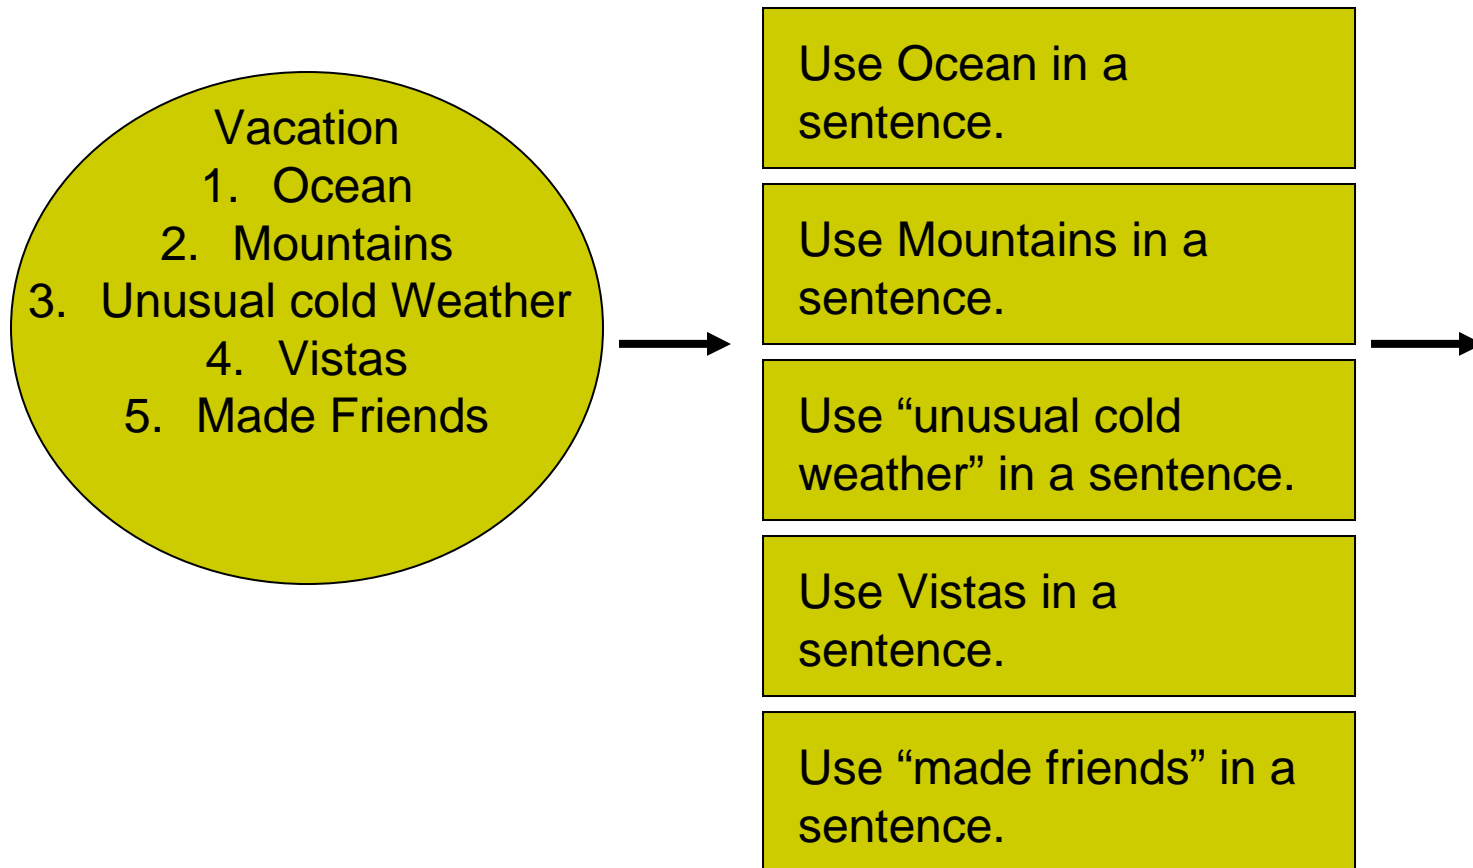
Vacation
1. Ocean
2. Mountains
3. Unusual cold Weather
4. Vistas
5. Made Friends

Use Ocean in a sentence.

Use Mountains in a sentence.

Use “unusual cold weather” in a sentence.

Use Vistas in a sentence.

Use “made friends” in a sentence.